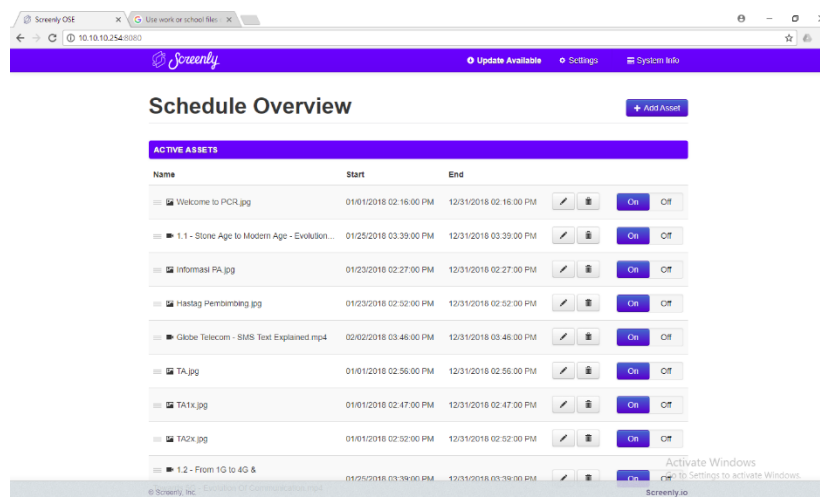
Screenly OSE ×
Use work or school files ×

10.10.10.254:8080

Screenly
Update Available  Settings  System Info

Schedule Overview

+ Add Asset

ACTIVE ASSETS

| Name | Start | End | | | |
|---|---|---|---|---|---|
| Welcome to PCR.jpg | 01/01/2018 02:16:00 PM | 12/31/2018 02:16:00 PM | | On | Off |
| 1.1 - Stone Age to Modern Age - Evolutio... | 01/25/2018 03:39:00 PM | 12/31/2018 03:39:00 PM | | On | Off |
| Informasi PA.jpg | 01/23/2018 02:27:00 PM | 12/31/2018 02:27:00 PM | | On | Off |
| Hastag Pembimbing.jpg | 01/23/2018 02:52:00 PM | 12/31/2018 02:52:00 PM | | On | Off |
| Globe Telecom - SMS Text Explained.mp4 | 02/02/2018 03:46:00 PM | 12/31/2018 03:46:00 PM | | On | Off |
| TA.jpg | 01/01/2018 02:56:00 PM | 12/31/2018 02:56:00 PM | | On | Off |
| TA1x.jpg | 01/01/2018 02:47:00 PM | 12/31/2018 02:47:00 PM | | On | Off |
| TA2x.jpg | 01/01/2018 02:52:00 PM | 12/31/2018 02:52:00 PM | | On | Off |
| 1.2 - From 1G to 4G & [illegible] - Evolution Of Communication.mp4 | 01/25/2018 03:39:00 PM | 12/31/2018 03:39:00 PM | | On | |

© Screenly, Inc.
Screenly.io

Activate Windows
Go to Settings to activate Windows.